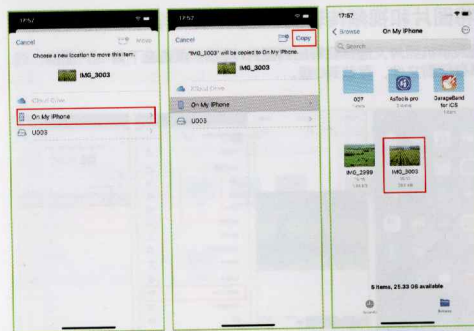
17:57

Cancel

Move

Choose a new location to move this item.

IMG_3003

iCloud Drive

On My iPhone

U003

17:57

Cancel

Copy

"IMG_3003" will be copied to On My iPhone.

IMG_3003

iCloud Drive

On My iPhone

U003

17:57

< Browse

On My iPhone

Q Search

027

Airlock pro

GarageBand for iOS

IMG_2999

IMG_3003

6 items, 25.33 GB available

Recents

Browse